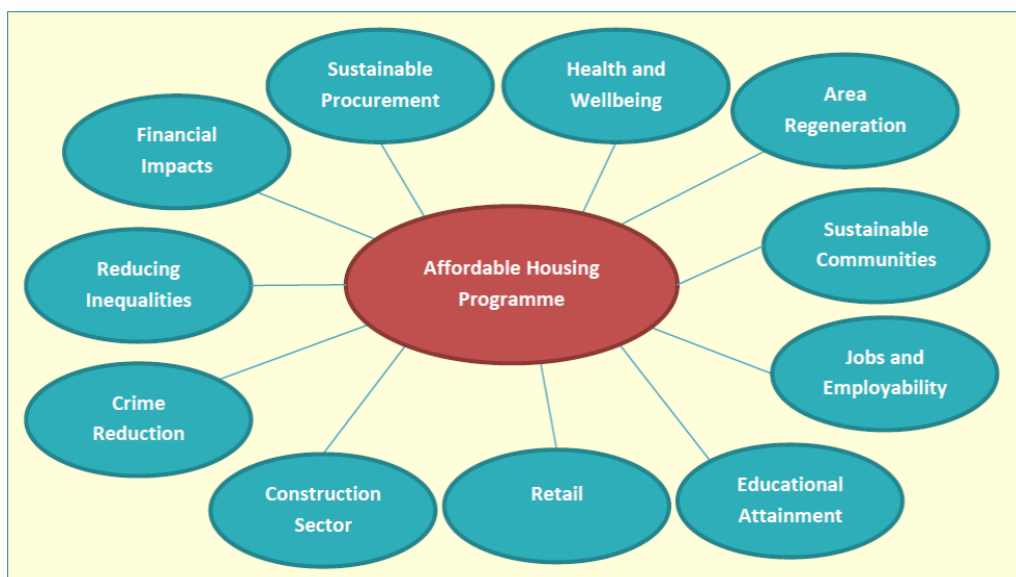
Affordable Housing Programme

Sustainable Procurement

Health and Wellbeing

Area Regeneration

Financial Impacts

Sustainable Communities

Reducing Inequalities

Jobs and Employability

Crime Reduction

Construction Sector

Retail

Educational Attainment